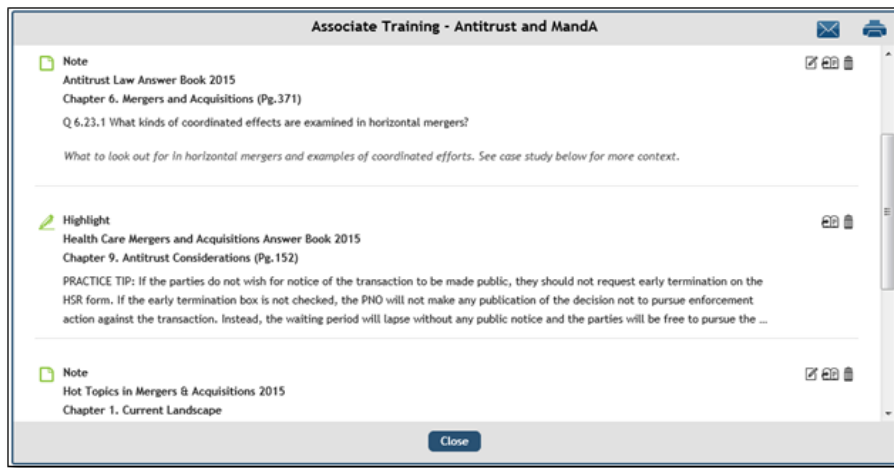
Associate Training - Antitrust and MandA

Note
Antitrust Law Answer Book 2015
Chapter 6. Mergers and Acquisitions (Pg.371)
Q 6.23.1 What kinds of coordinated effects are examined in horizontal mergers?

What to look out for in horizontal mergers and examples of coordinated efforts. See case study below for more context.

Highlight
Health Care Mergers and Acquisitions Answer Book 2015
Chapter 9. Antitrust Considerations (Pg.152)
PRACTICE TIP: If the parties do not wish for notice of the transaction to be made public, they should not request early termination on the HSR form. If the early termination box is not checked, the PNO will not make any publication of the decision not to pursue enforcement action against the transaction. Instead, the waiting period will lapse without any public notice and the parties will be free to pursue the ...

Note
Hot Topics in Mergers & Acquisitions 2015
Chapter 1. Current Landscape

Close